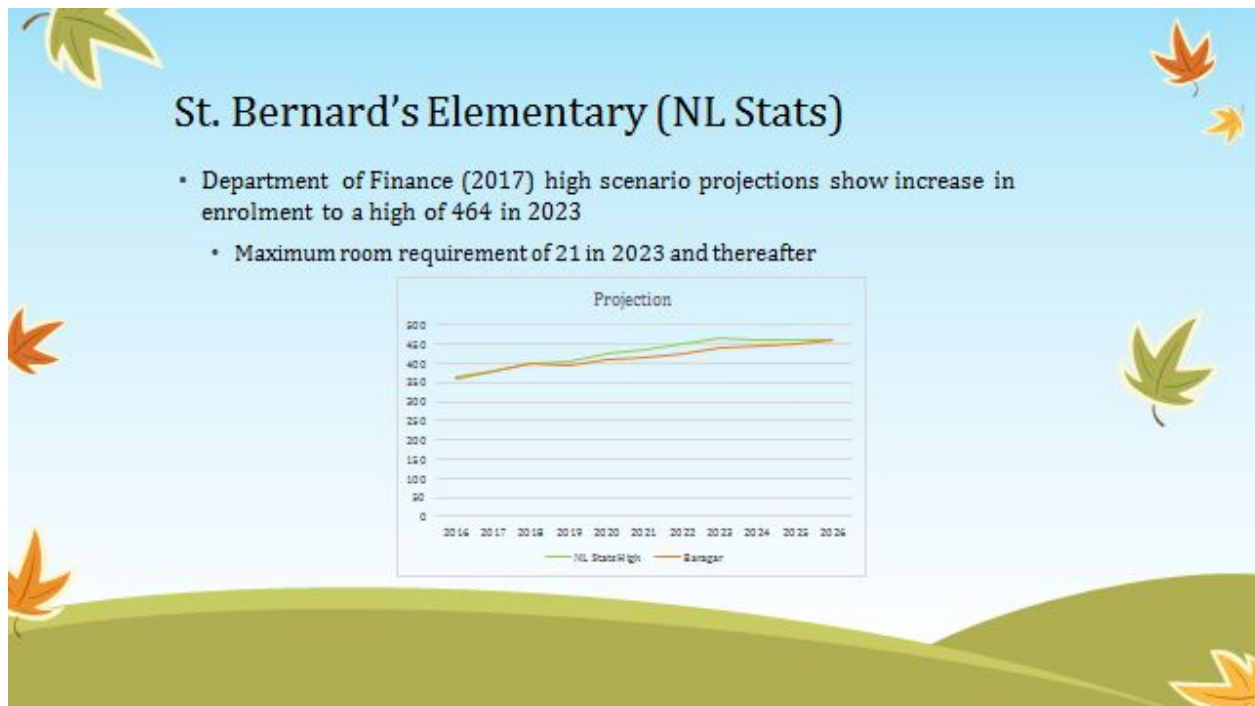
St. Bernard's Elementary (NL Stats)

• Department of Finance (2017) high scenario projections show increase in enrolment to a high of 464 in 2023

• Maximum room requirement of 21 in 2023 and thereafter

Projection

500
450
400
350
300
250
200
150
100
50
0

2016 2017 2018 2019 2020 2021 2022 2023 2024 2025 2026

NL Stats High
Baragar